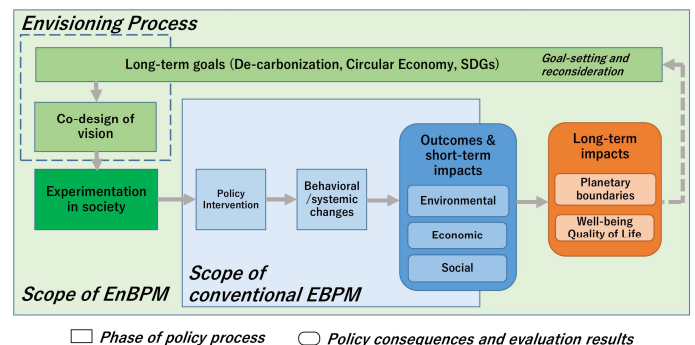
Envisioning Process

Long-term goals (De-carbonization, Circular Economy, SDGs)

Goal-setting and reconsideration

Co-design of vision

Experimentation in society

Policy Intervention

Behavioral /systemic changes

Outcomes & short-term impacts

Environmental

Economic

Social

Long-term impacts

Planetary boundaries

Well-being Quality of Life

Scope of conventional EBPM

Scope of EnBPM

Phase of policy process

Policy consequences and evaluation results